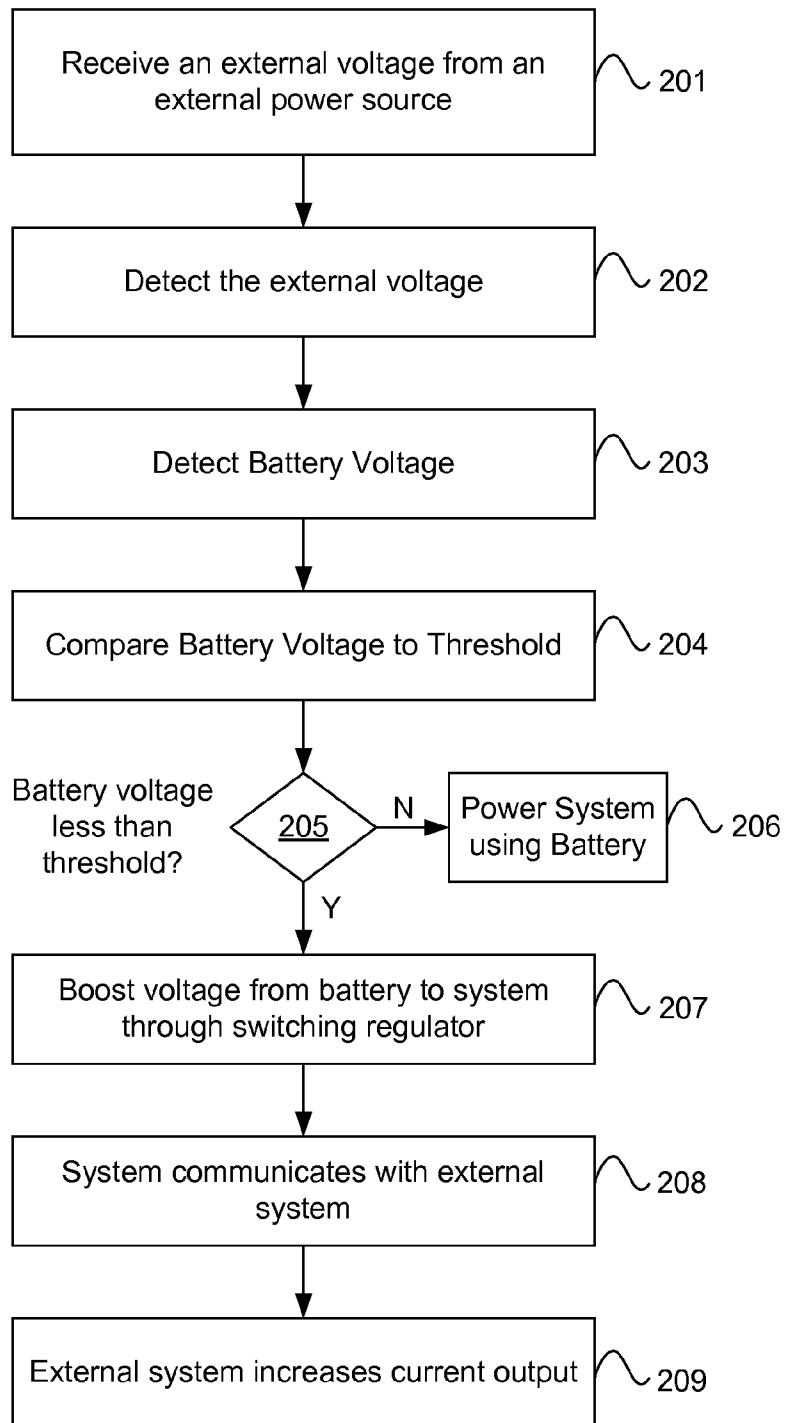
Receive an external voltage from an external power source

201

Detect the external voltage

202

Detect Battery Voltage

203

Compare Battery Voltage to Threshold

204

Battery voltage less than threshold?

205

N

Power System using Battery

206

Y

Boost voltage from battery to system through switching regulator

207

System communicates with external system

208

External system increases current output

209